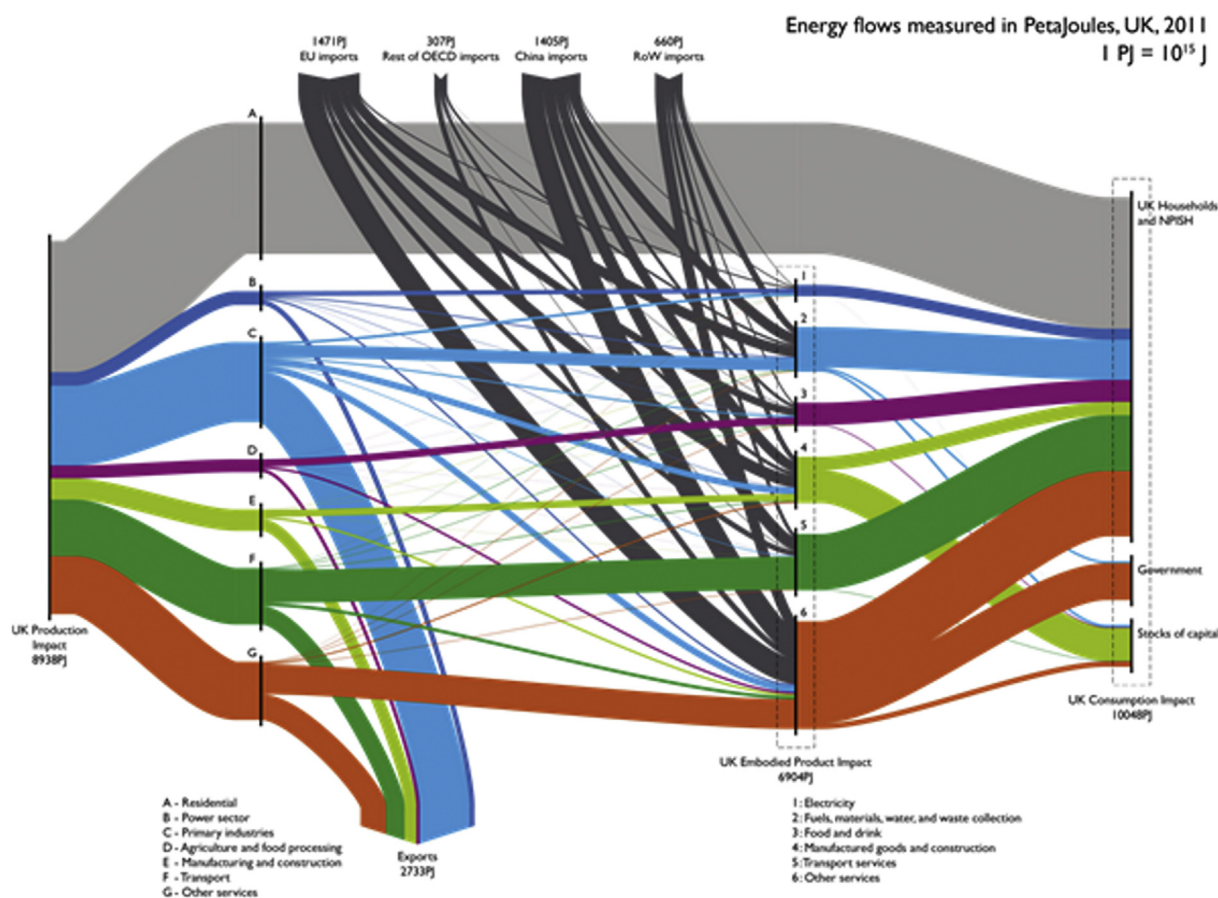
Energy flows measured in PetaJoules, UK, 2011
1 PJ = $10^{15}$ J

1471PJ
EU imports

307PJ
Rest of OECD imports

1405PJ
China imports

660PJ
RoW imports

A

B

C

D

E

F

G

1

2

3

4

5

6

UK Households and NPISH

Government

Stocks of capital

UK Production Impact
8938PJ

UK Embodied Product Impact
6904PJ

UK Consumption Impact
10048PJ

Exports
2733PJ

A - Residential
B - Power sector
C - Primary industries
D - Agriculture and food processing
E - Manufacturing and construction
F - Transport
G - Other services

1: Electricity
2: Fuels, materials, water, and waste collection
3: Food and drink
4: Manufactured goods and construction
5: Transport services
6: Other services